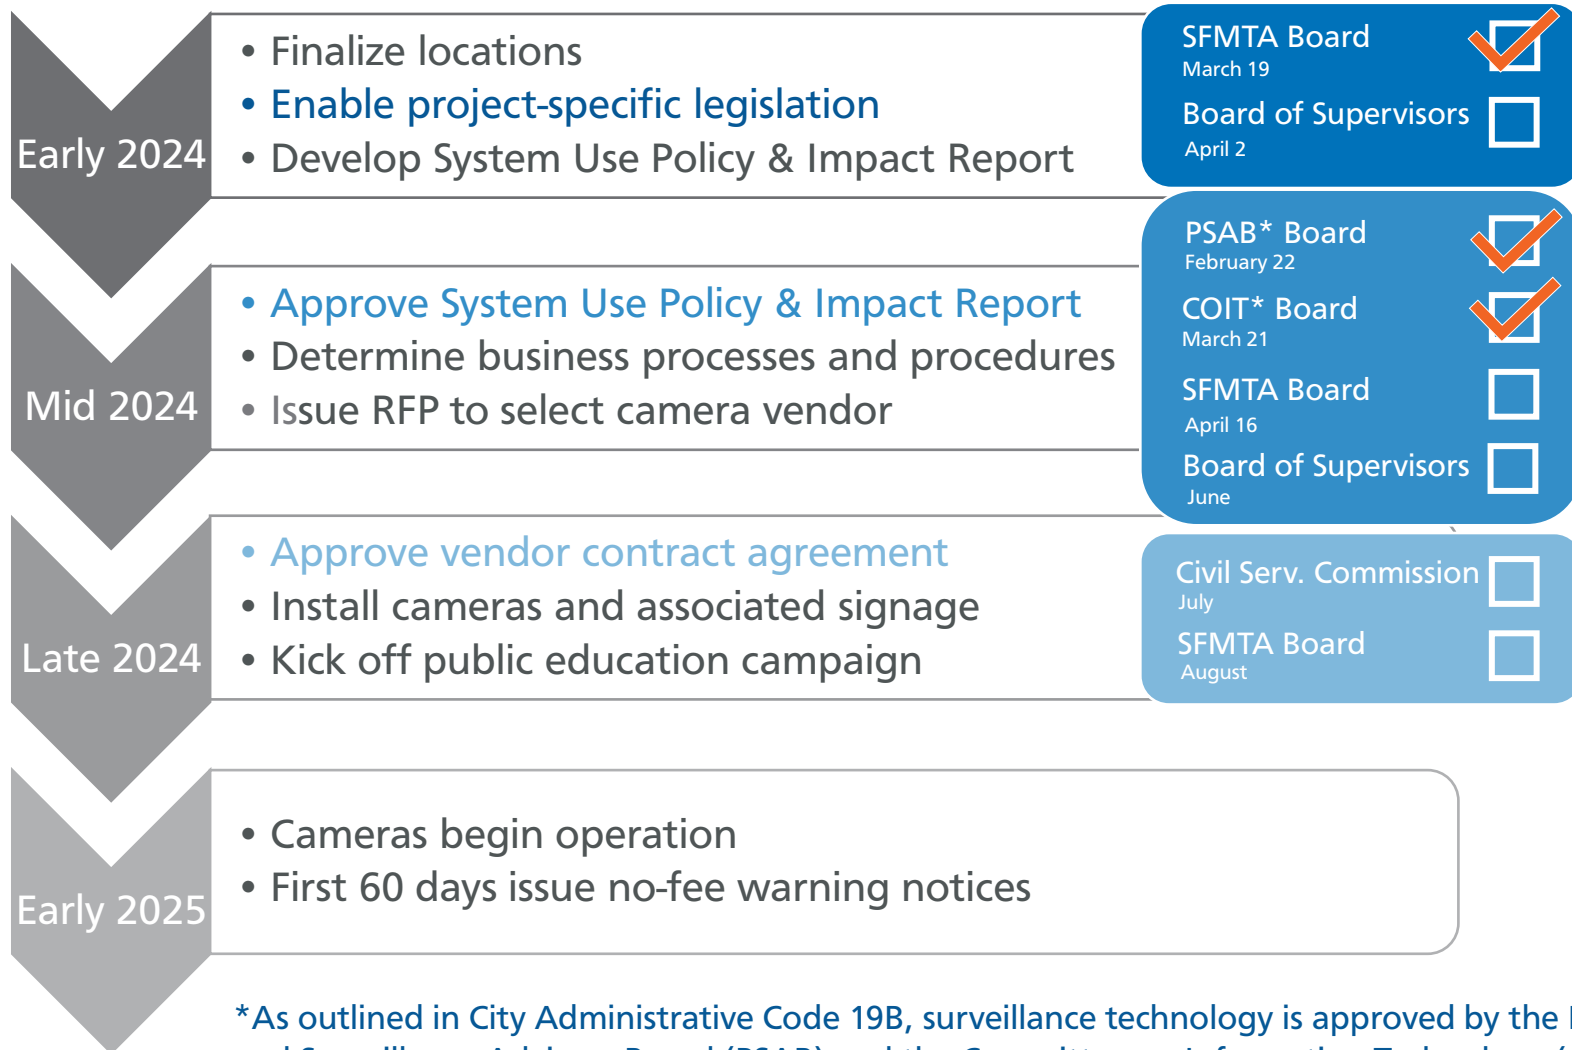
Early 2024

• Finalize locations
• Enable project-specific legislation
• Develop System Use Policy & Impact Report

SFMTA Board
March 19
Board of Supervisors
April 2

Mid 2024

• Approve System Use Policy & Impact Report
• Determine business processes and procedures
• Issue RFP to select camera vendor

PSAB* Board
February 22
COIT* Board
March 21
SFMTA Board
April 16
Board of Supervisors
June

Late 2024

• Approve vendor contract agreement
• Install cameras and associated signage
• Kick off public education campaign

Civil Serv. Commission
July
SFMTA Board
August

Early 2025

• Cameras begin operation
• First 60 days issue no-fee warning notices

*As outlined in City Administrative Code 19B, surveillance technology is approved by the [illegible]